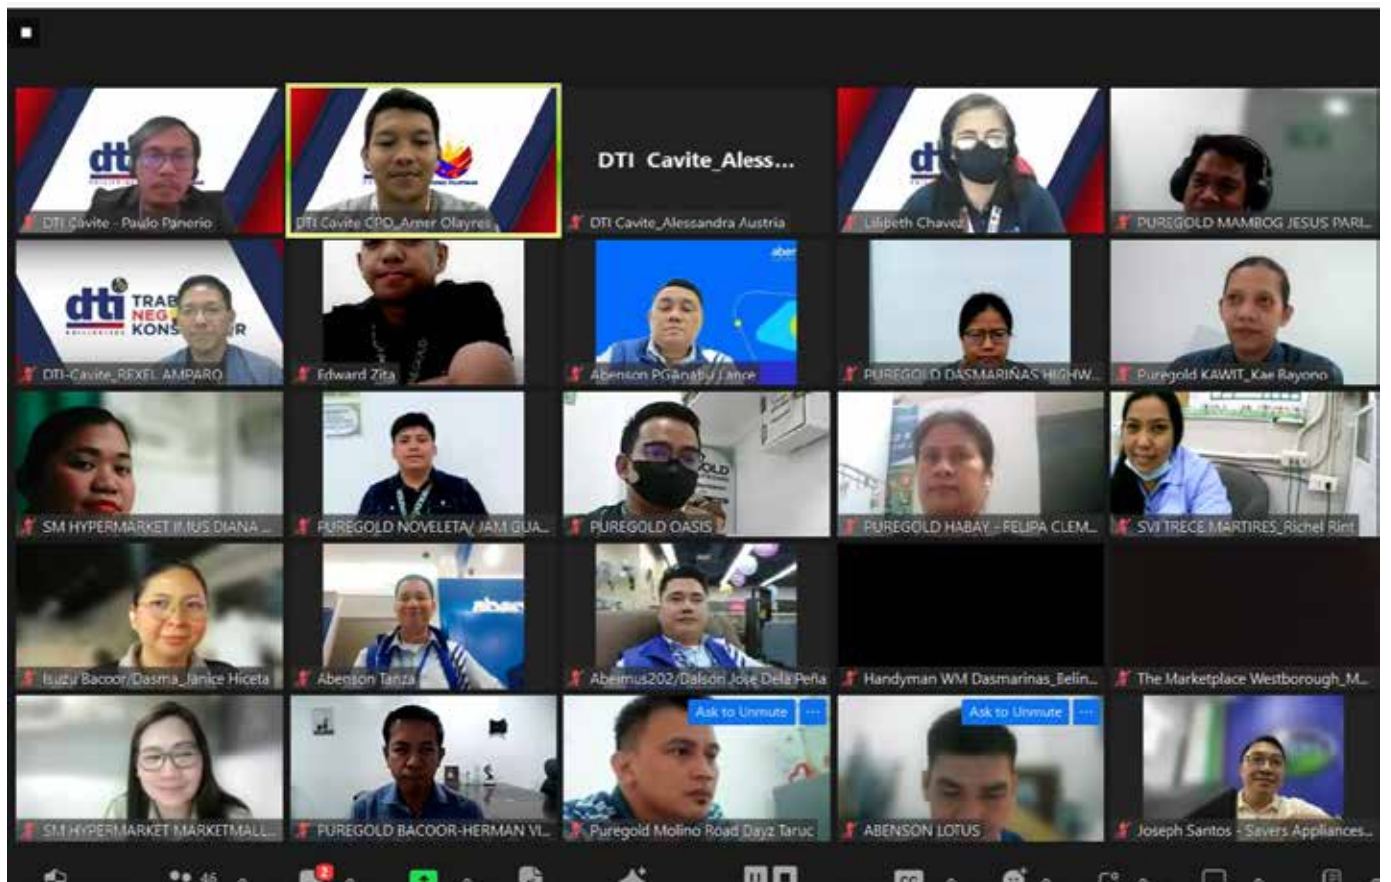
DTI Cavite_Aless...

DTI Cavite - Paulo Panerio

DTI Cavite CPD_Arner Olayres

DTI Cavite_Alessandra Austria

Lilibeth Chavez

PUREGOLD MAMBOG JESUS PARI...

DTI-Cavite_REXEL AMPARO

Edward Zita

Abenson PGAnabu Lance

PUREGOLD DASMARIÑAS HIGHW...

Puregold KAWIT_Kae Rayono

SM HYPERMARKET IMUS DIANA ...

PUREGOLD NOVELETA/ JAM GUA...

PUREGOLD OASIS

PUREGOLD HABAY - FELIPA CLEM...

SVI TRECE MARTIRES_Richel Rint

Isuzu Bacoor/Dasma_Janice Hiceta

Abenson Tanza

Abeimus202/Dalson Jose Dela Peña

Handyman WM Dasmarinas_Belin...

The Marketplace Westborough_M...

Ask to Unmute

Ask to Unmute

SM HYPERMARKET MARKETMALL...

PUREGOLD BACOOR-HERMAN VI...

Puregold Molino Road Dayz Taruc

ABENSON LOTUS

Joseph Santos - Savers Appliances...

46

2